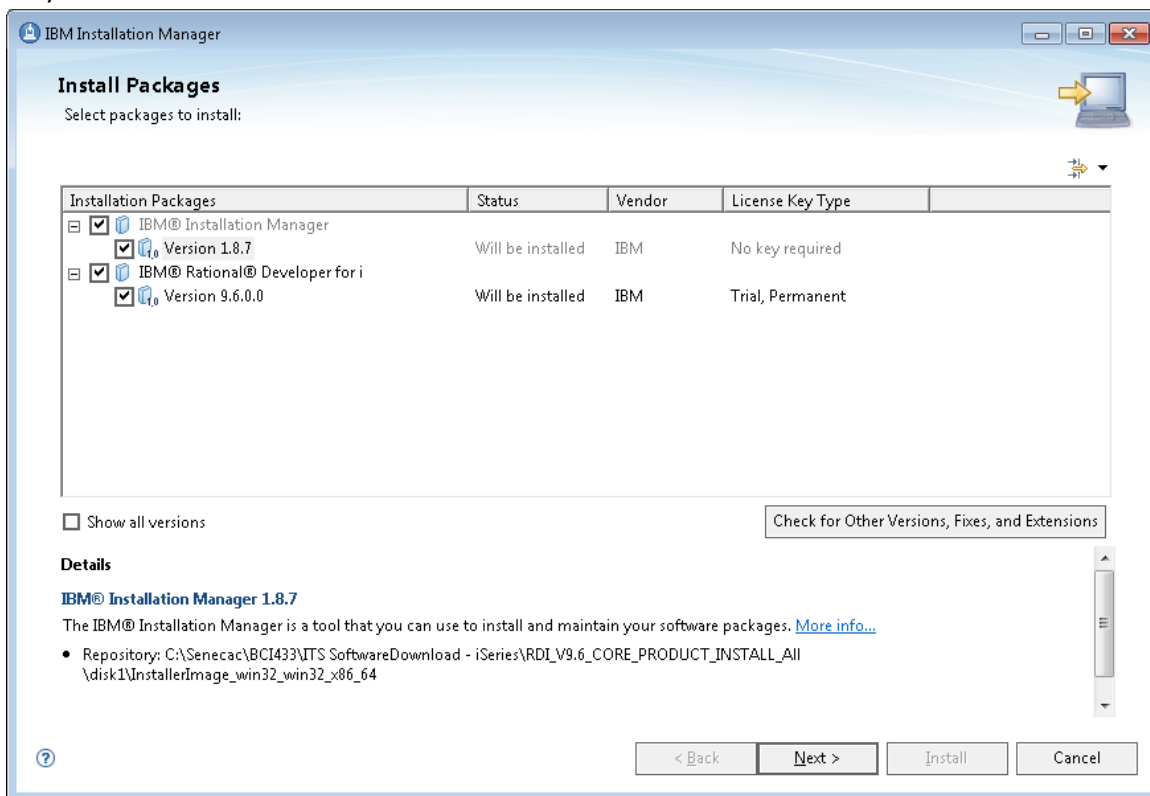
IBM Installation Manager

Install Packages

Select packages to install:

| Installation Packages | Status | Vendor | License Key Type |
|---|---|---|---|
| IBM® Installation Manager | | | |
| Version 1.8.7 | Will be installed | IBM | No key required |
| IBM® Rational® Developer for i | | | |
| Version 9.6.0.0 | Will be installed | IBM | Trial, Permanent |

Show all versions

Check for Other Versions, Fixes, and Extensions

Details

IBM® Installation Manager 1.8.7

The IBM® Installation Manager is a tool that you can use to install and maintain your software packages. More info...

• Repository: C:\Senecac\BCI433\ITS SoftwareDownload - iSeries\RDI_V9.6_CORE_PRODUCT_INSTALL_All\disk1\InstallerImage_win32_win32_x86_64

< Back

Next >

Install

Cancel